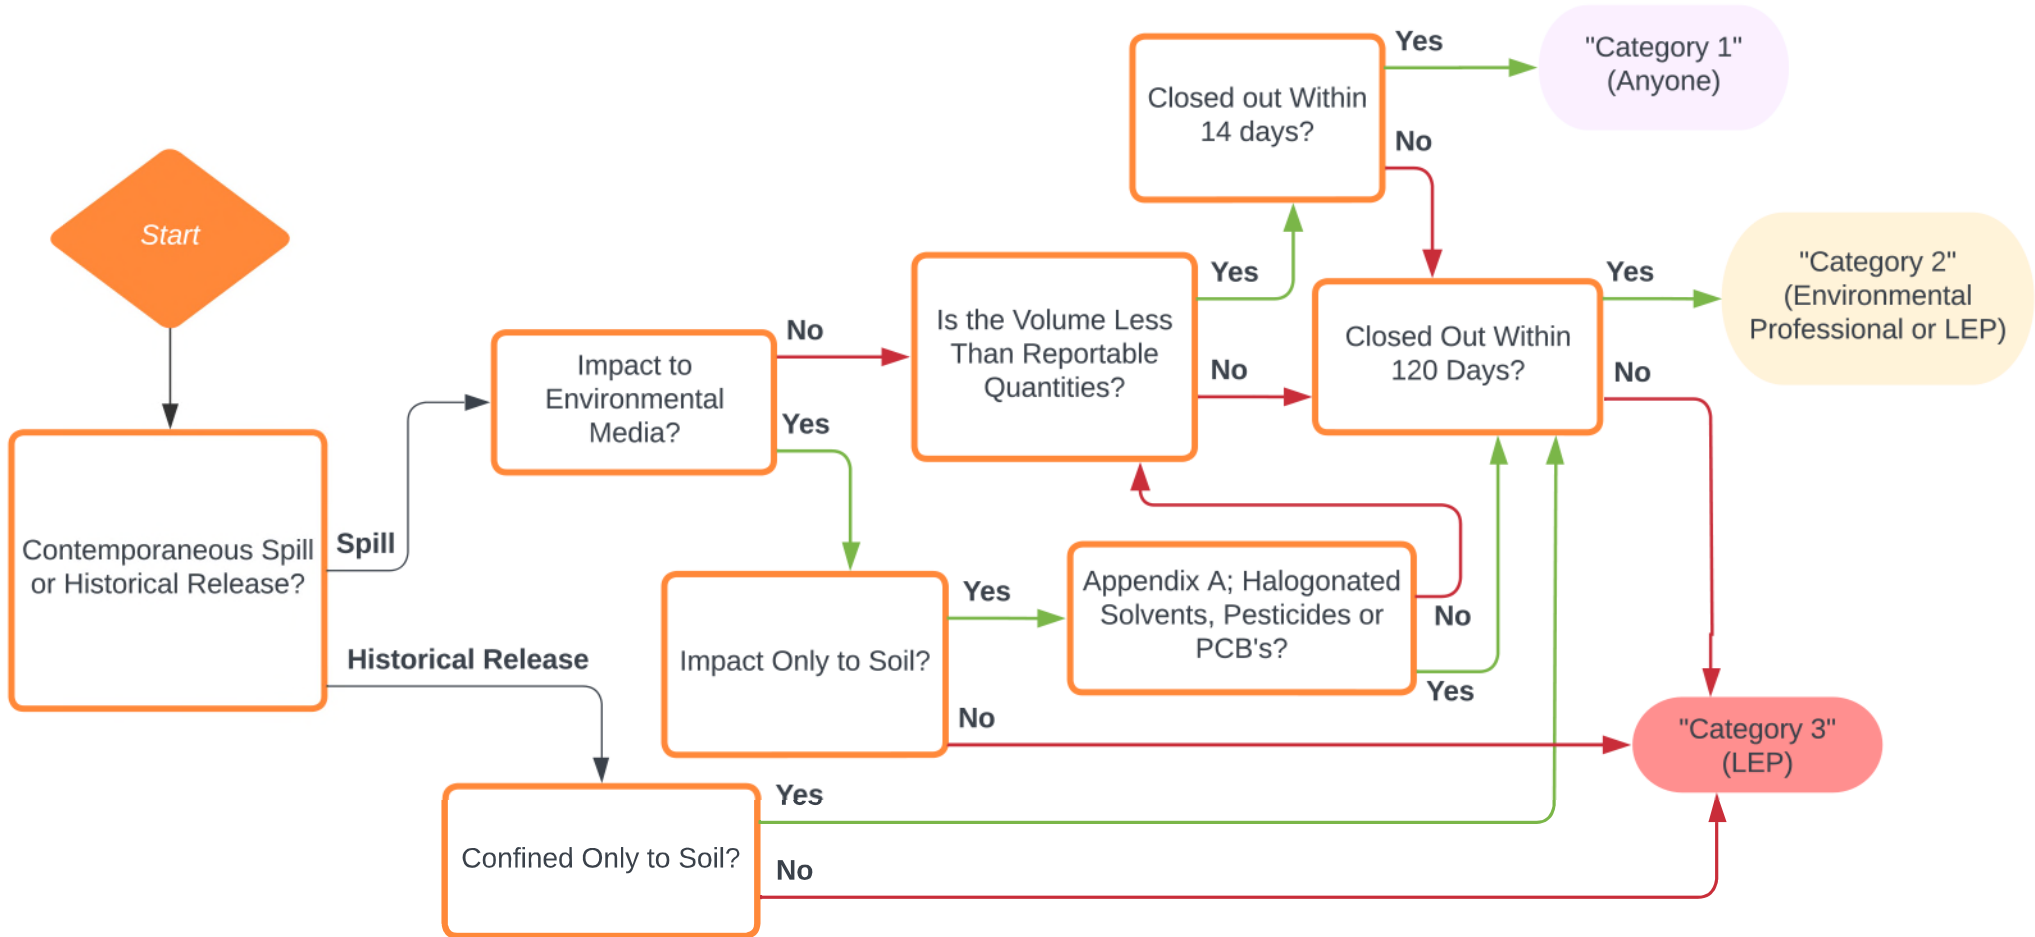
Start

Contemporaneous Spill or Historical Release?

Spill

Historical Release

Impact to Environmental Media?

No

Yes

Is the Volume Less Than Reportable Quantities?

Yes

No

Closed out Within 14 days?

Yes

No

"Category 1" (Anyone)

Closed Out Within 120 Days?

Yes

No

"Category 2" (Environmental Professional or LEP)

Impact Only to Soil?

Yes

No

Appendix A; Halogonated Solvents, Pesticides or PCB's?

No

Yes

"Category 3" (LEP)

Confined Only to Soil?

Yes

No